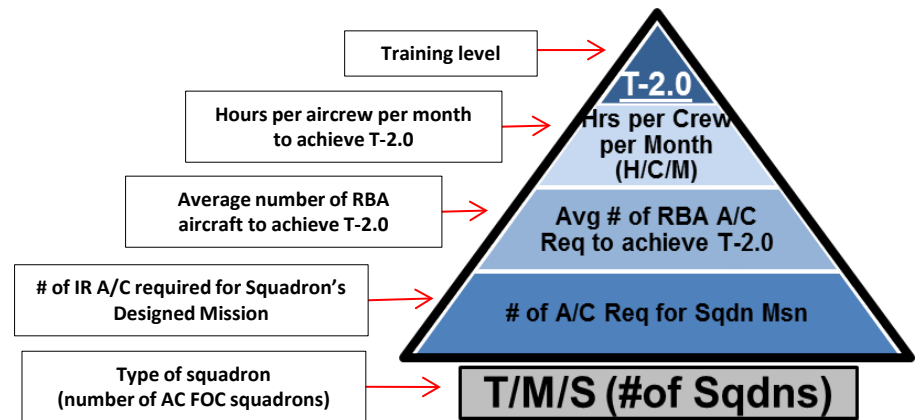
Training level

T-2.0

Hours per aircrew per month to achieve T-2.0

Hrs per Crew per Month (H/C/M)

Average number of RBA aircraft to achieve T-2.0

Avg # of RBA A/C Req to achieve T-2.0

# of IR A/C required for Squadron's Designed Mission

# of A/C Req for Sqdn Msn

Type of squadron (number of AC FOC squadrons)

T/M/S (#of Sqdns)